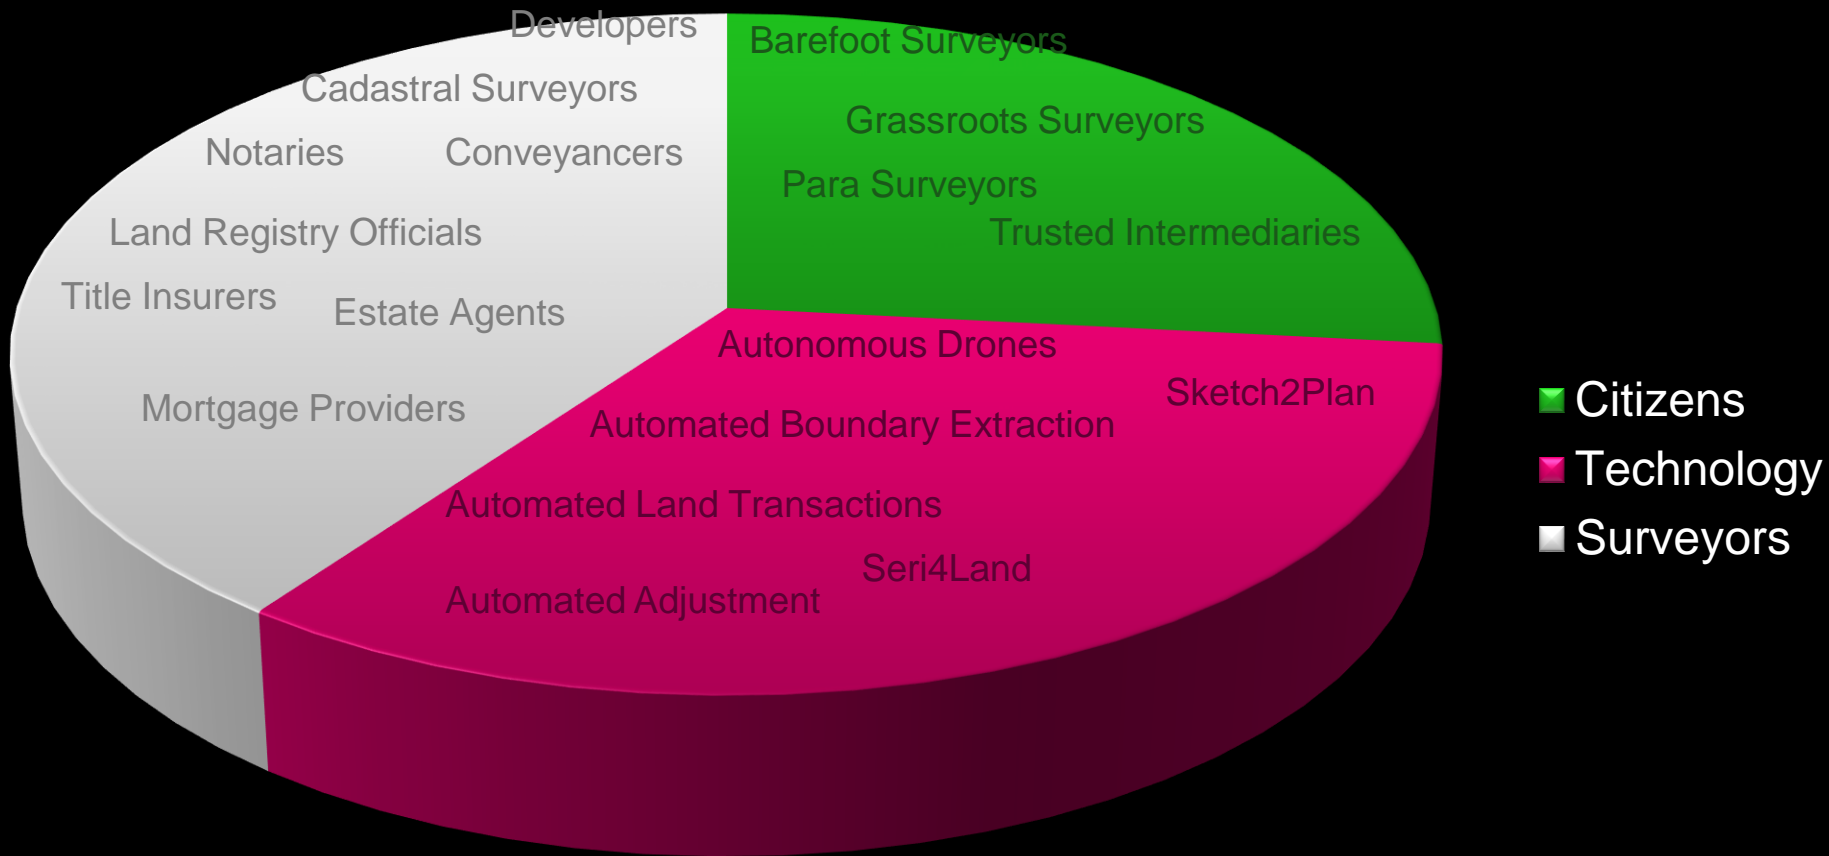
Developers
Cadastral Surveyors
Notaries
Conveyancers
Land Registry Officials
Title Insurers
Estate Agents
Mortgage Providers

Barefoot Surveyors
Grassroots Surveyors
Para Surveyors
Trusted Intermediaries

Autonomous Drones
Sketch2Plan
Automated Boundary Extraction
Automated Land Transactions
Seri4Land
Automated Adjustment

Citizens
Technology
Surveyors